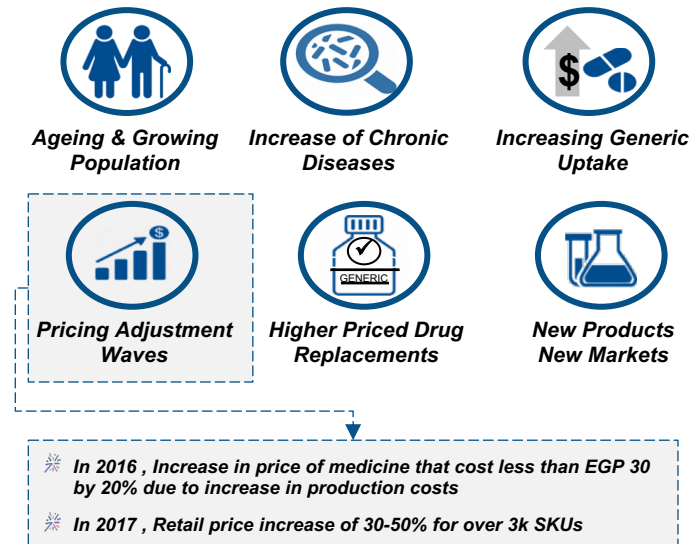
Ageing & Growing Population

Increase of Chronic Diseases

$

Increasing Generic Uptake

$

Pricing Adjustment Waves

GENERIC

Higher Priced Drug Replacements

New Products New Markets

In 2016 , Increase in price of medicine that cost less than EGP 30 by 20% due to increase in production costs

In 2017 , Retail price increase of 30-50% for over 3k SKUs